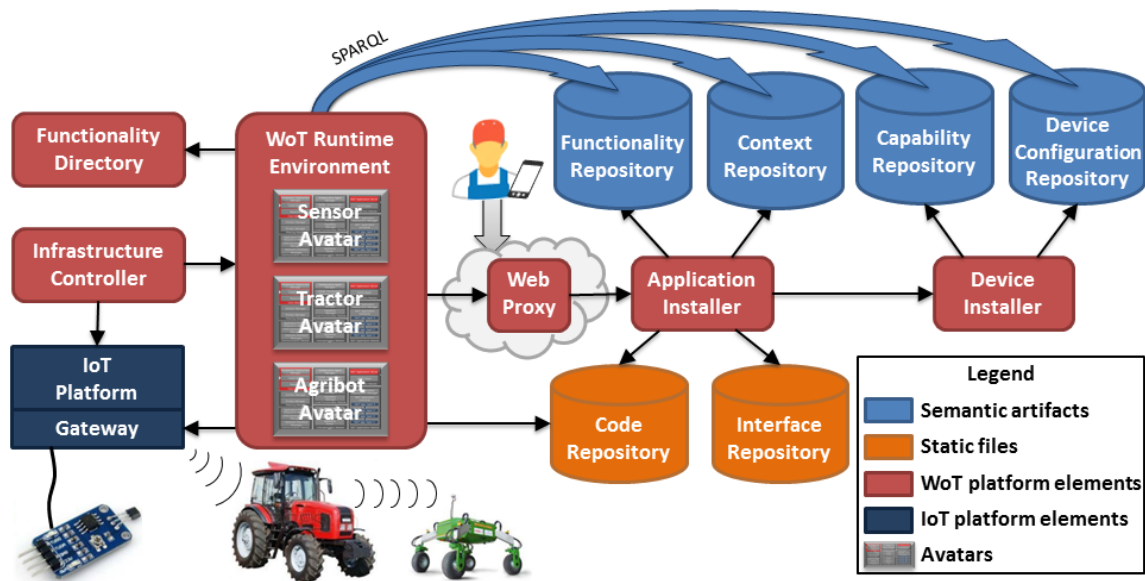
SPARQL

Functionality Directory

WoT Runtime Environment

Sensor Avatar

Tractor Avatar

Agribot Avatar

Infrastructure Controller

IoT Platform

Gateway

Functionality Repository

Context Repository

Capability Repository

Device Configuration Repository

Web Proxy

Application Installer

Device Installer

Code Repository

Interface Repository

Legend
Semantic artifacts
Static files
WoT platform elements
IoT platform elements
Avatars